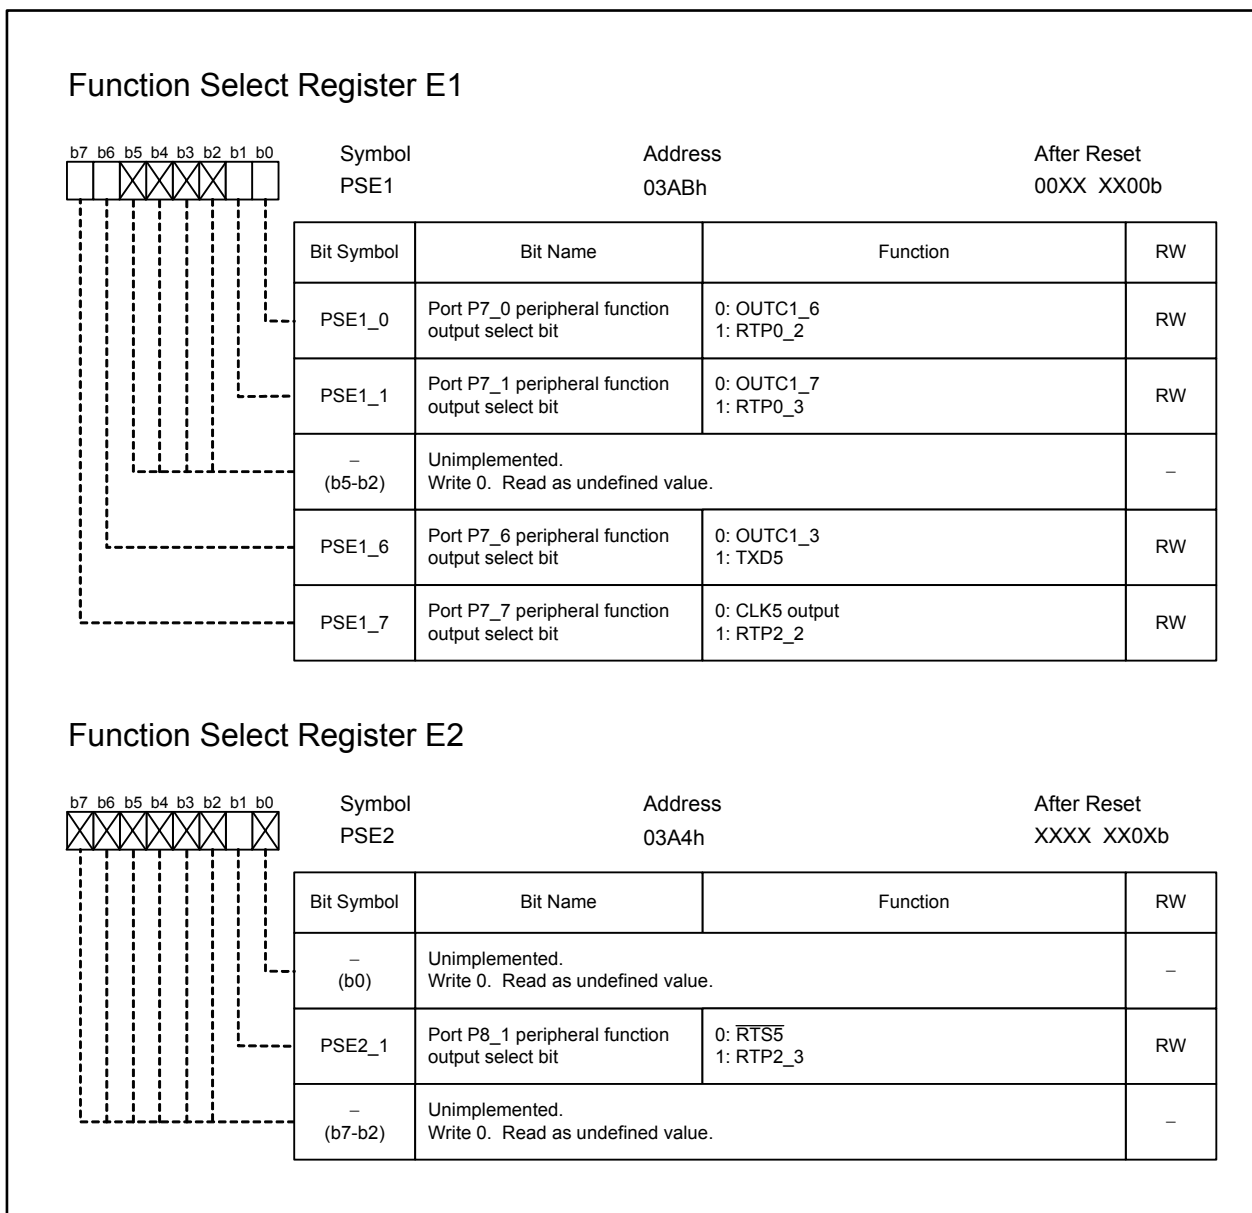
Function Select Register E1

b7 b6 b5 b4 b3 b2 b1 b0

Symbol
PSE1

Address
03ABh

After Reset
00XX XX00b

| Bit Symbol | Bit Name | Function | RW |
|---|---|---|---|
| PSE1_0 | Port P7_0 peripheral function output select bit | 0: OUTC1_6<br>1: RTP0_2 | RW |
| PSE1_1 | Port P7_1 peripheral function output select bit | 0: OUTC1_7<br>1: RTP0_3 | RW |
| – (b5-b2) | Unimplemented. Write 0. Read as undefined value. | | – |
| PSE1_6 | Port P7_6 peripheral function output select bit | 0: OUTC1_3<br>1: TXD5 | RW |
| PSE1_7 | Port P7_7 peripheral function output select bit | 0: CLK5 output<br>1: RTP2_2 | RW |

Function Select Register E2

b7 b6 b5 b4 b3 b2 b1 b0

Symbol
PSE2

Address
03A4h

After Reset
XXXX XX0Xb

| Bit Symbol | Bit Name | Function | RW |
|---|---|---|---|
| – (b0) | Unimplemented. Write 0. Read as undefined value. | | – |
| PSE2_1 | Port P8_1 peripheral function output select bit | 0: $\overline{RTS5}$<br>1: RTP2_3 | RW |
| – (b7-b2) | Unimplemented. Write 0. Read as undefined value. | | – |